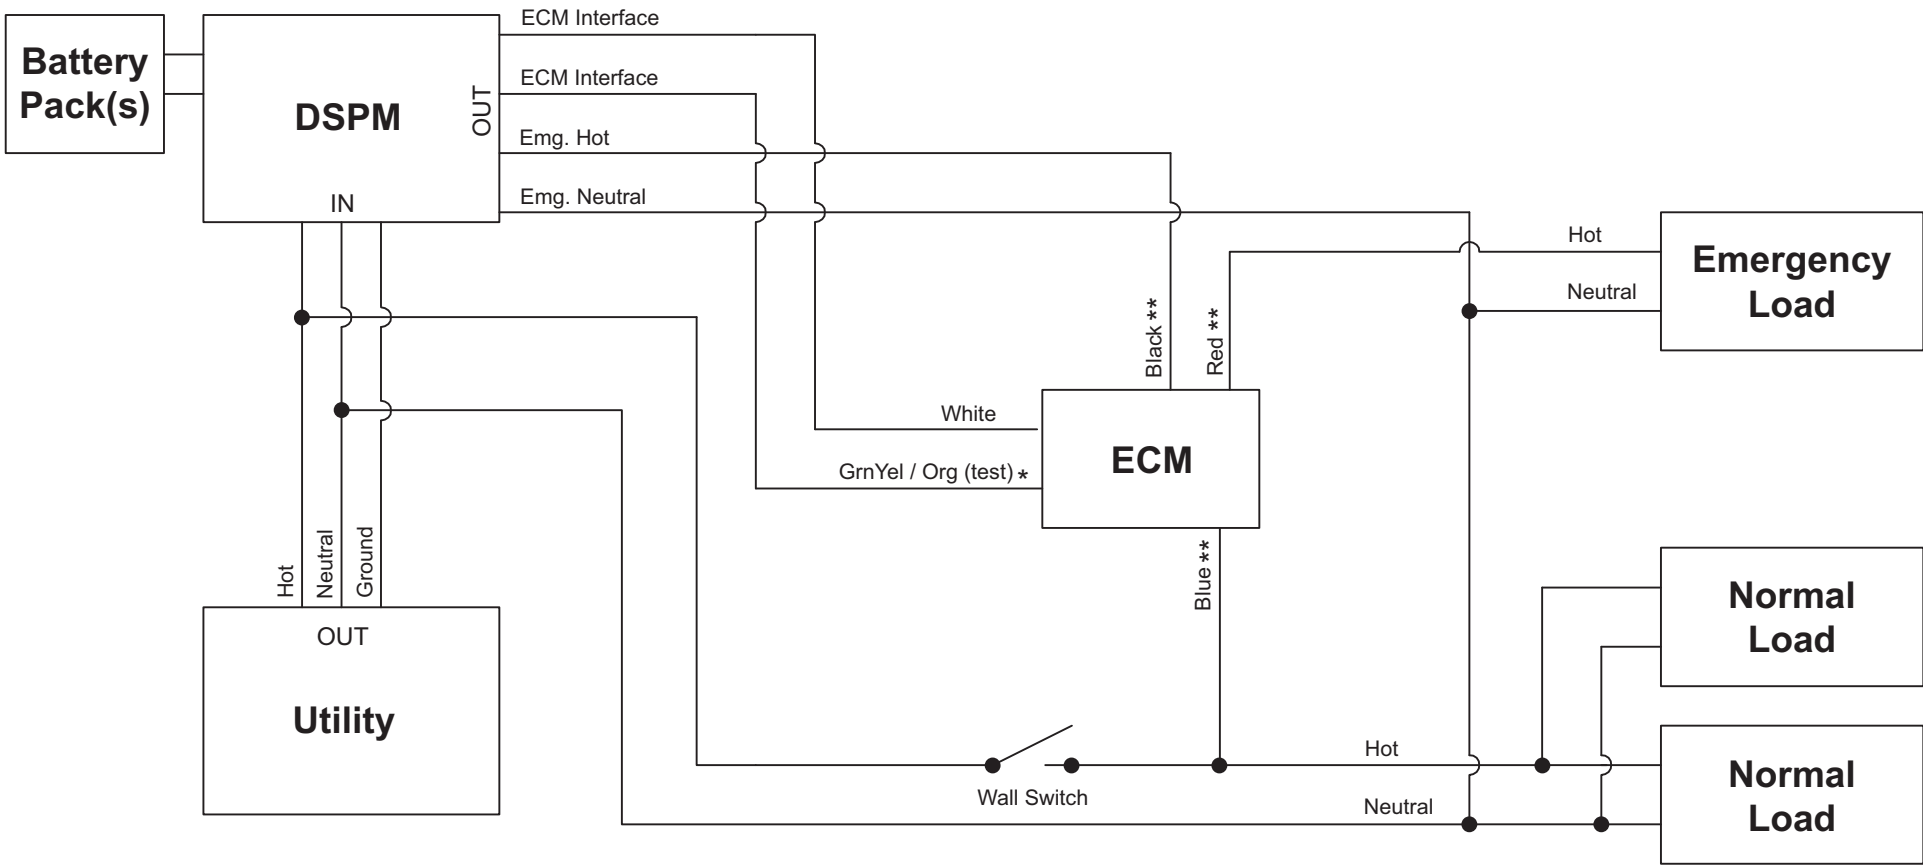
Battery Pack(s)

DSPM

OUT

IN

ECM Interface

ECM Interface

Emg. Hot

Emg. Neutral

Hot

Neutral

Emergency Load

Black **

Red **

White

GrnYel / Org (test) *

ECM

Blue **

Hot

Neutral

Ground

OUT

Utility

Normal Load

Normal Load

Hot

Wall Switch

Neutral